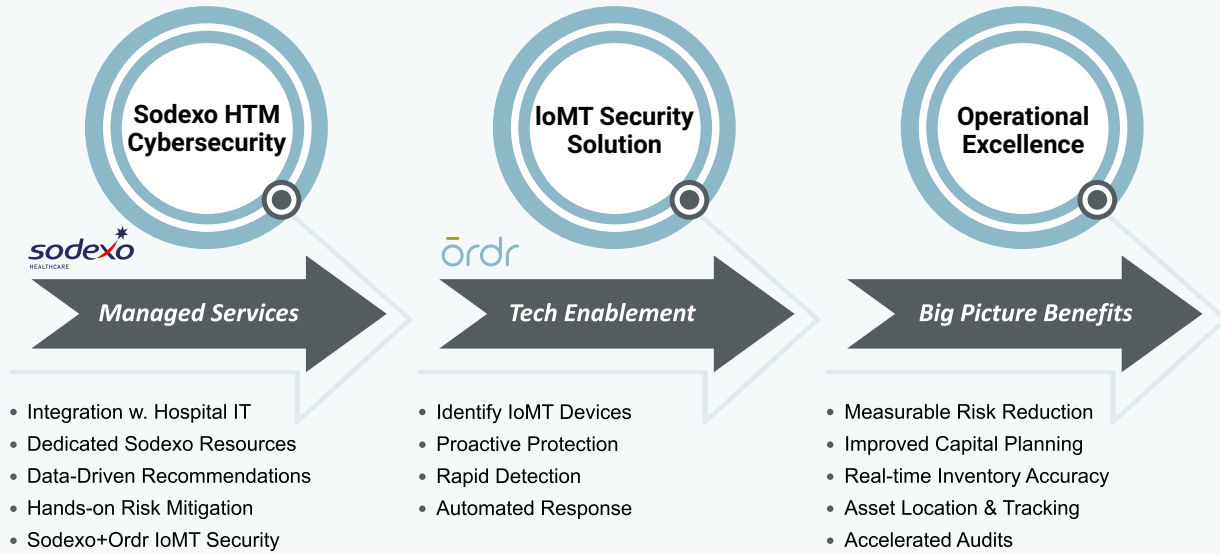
Sodexo HTM Cybersecurity

sodexo
HEALTHCARE

Managed Services

- Integration w. Hospital IT
- Dedicated Sodexo Resources
- Data-Driven Recommendations
- Hands-on Risk Mitigation
- Sodexo+Ordr IoMT Security

IoMT Security Solution

ordr

Tech Enablement

- Identify IoMT Devices
- Proactive Protection
- Rapid Detection
- Automated Response

Operational Excellence

Big Picture Benefits

- Measurable Risk Reduction
- Improved Capital Planning
- Real-time Inventory Accuracy
- Asset Location & Tracking
- Accelerated Audits